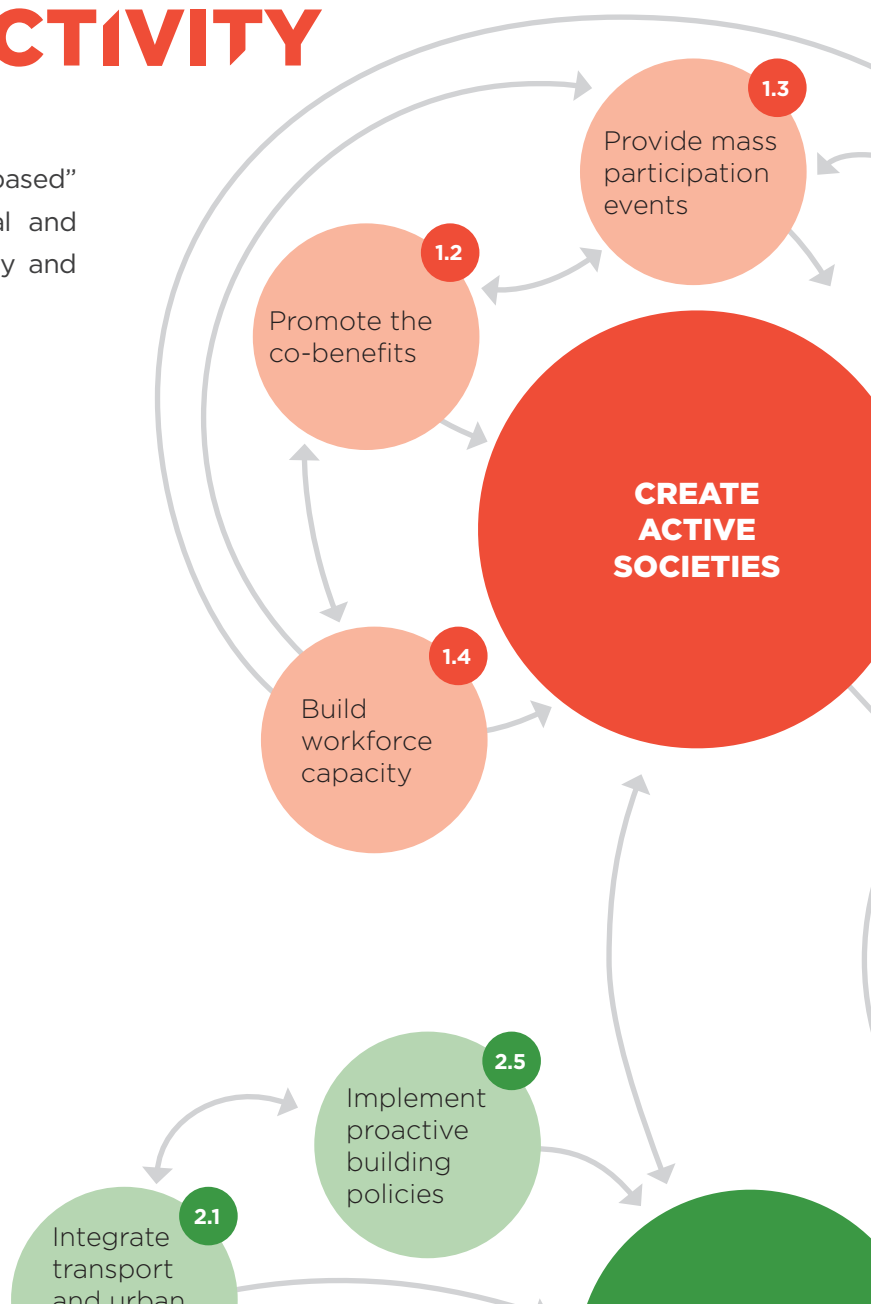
CTIVITY

based"
al and
y and

1.3
Provide mass participation events

1.2
Promote the co-benefits

CREATE ACTIVE SOCIETIES

1.4
Build workforce capacity

2.5
Implement proactive building policies

2.1
Integrate transport and urban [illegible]